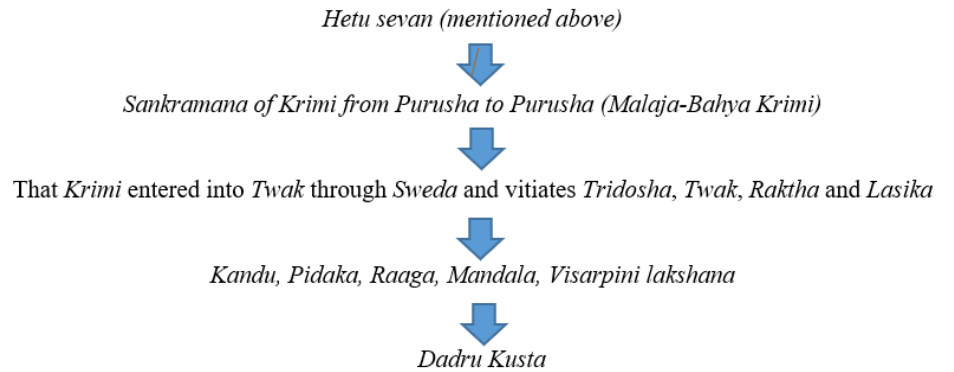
Hetu sevan (mentioned above)

Sankramana of Krimi from Purusha to Purusha (Malaja-Bahya Krimi)

That Krimi entered into Twak through Sweda and vitiates Tridosha, Twak, Raktha and Lasika

Kandu, Pidaka, Raaga, Mandala, Visarpini lakshana

Dadru Kusta